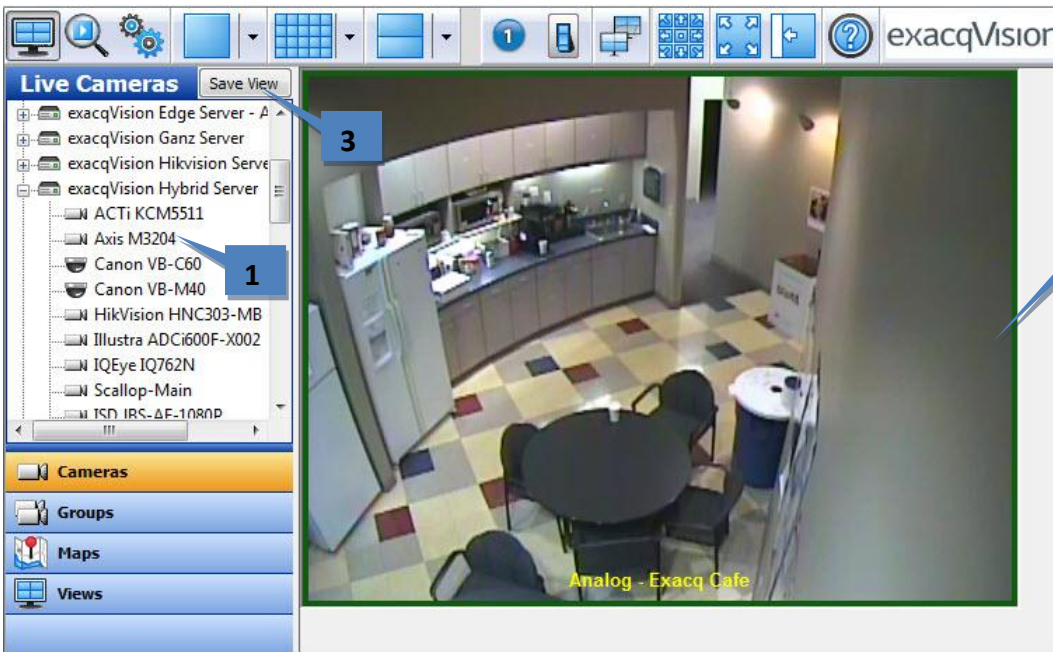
exacqVision

Live Cameras

Save View

3

exacqVision Edge Server - A

exacqVision Ganz Server

exacqVision Hikvision Serve

exacqVision Hybrid Server

ACTi KCM5511

Axis M3204

1

Canon VB-C60

Canon VB-M40

HikVision HNC303-MB

Illustra ADCi600F-X002

IQEye IQ762N

Scallop-Main

ISD IBS-AF-1080P

III

Cameras

Groups

Maps

Views

Analog - Exacq Cafe